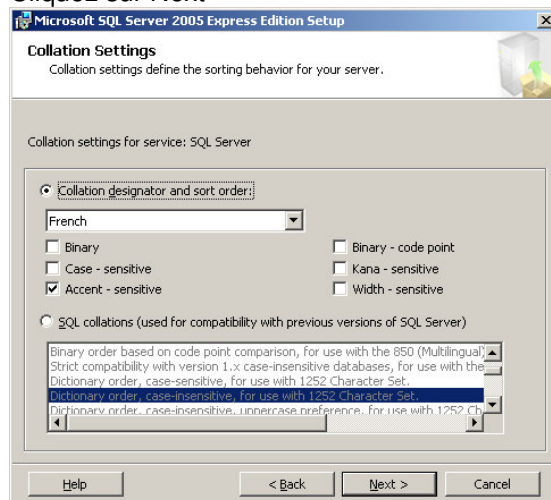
Cliquez sur Next

Microsoft SQL Server 2005 Express Edition Setup

Collation Settings
Collation settings define the sorting behavior for your server.

Collation settings for service: SQL Server

Collation designator and sort order:

French

Binary
Case - sensitive
Accent - sensitive

Binary - code point
Kana - sensitive
Width - sensitive

SQL collations (used for compatibility with previous versions of SQL Server)

Binary order based on code point comparison, for use with the 850 (Multilingual)
Strict compatibility with version 1.x case-insensitive databases, for use with the
Dictionary order, case-sensitive, for use with 1252 Character Set.
Dictionary order, case-insensitive, for use with 1252 Character Set.
Dictionary order, case-insensitive, uppercase preference, for use with 1252 Ch

Help
< Back
Next >
Cancel